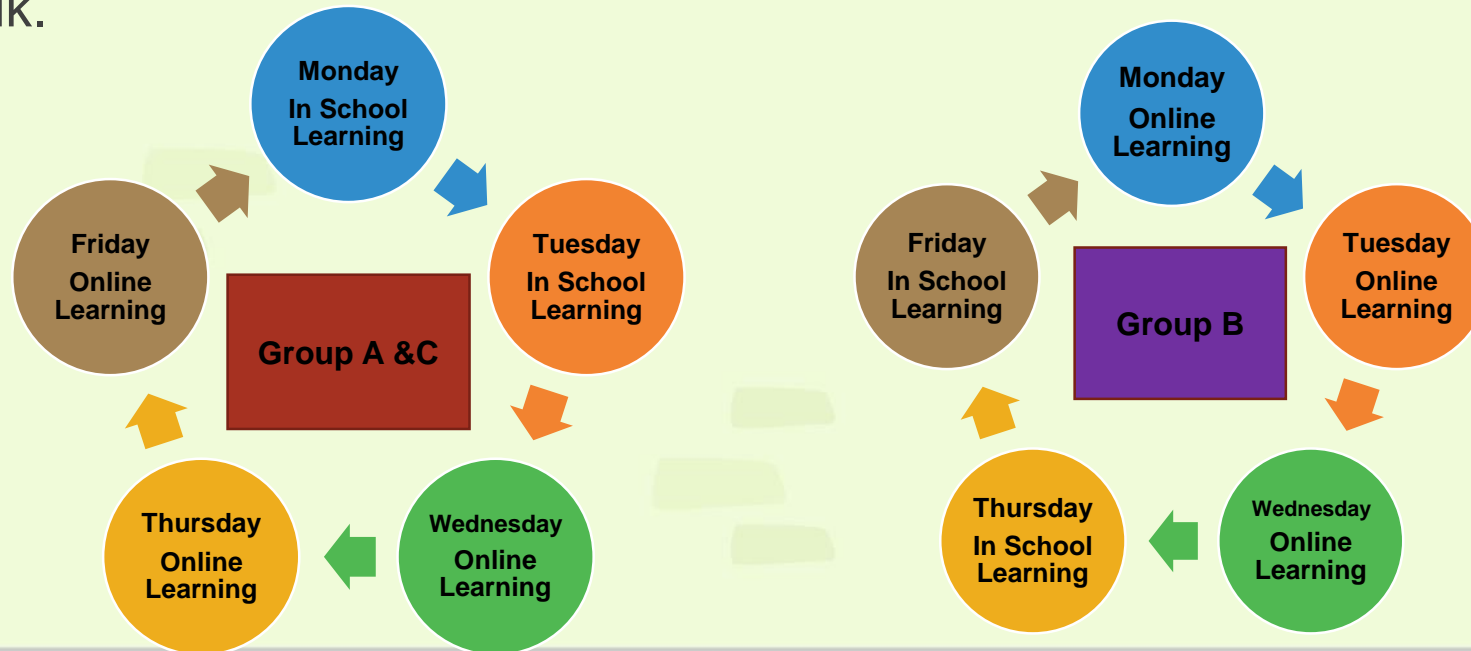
ik.

Monday
In School
Learning

Tuesday
In School
Learning

Wednesday
Online
Learning

Thursday
Online
Learning

Friday
Online
Learning

Group A &C

Monday
Online
Learning

Tuesday
Online
Learning

Wednesday
Online
Learning

Thursday
In School
Learning

Friday
In School
Learning

Group B